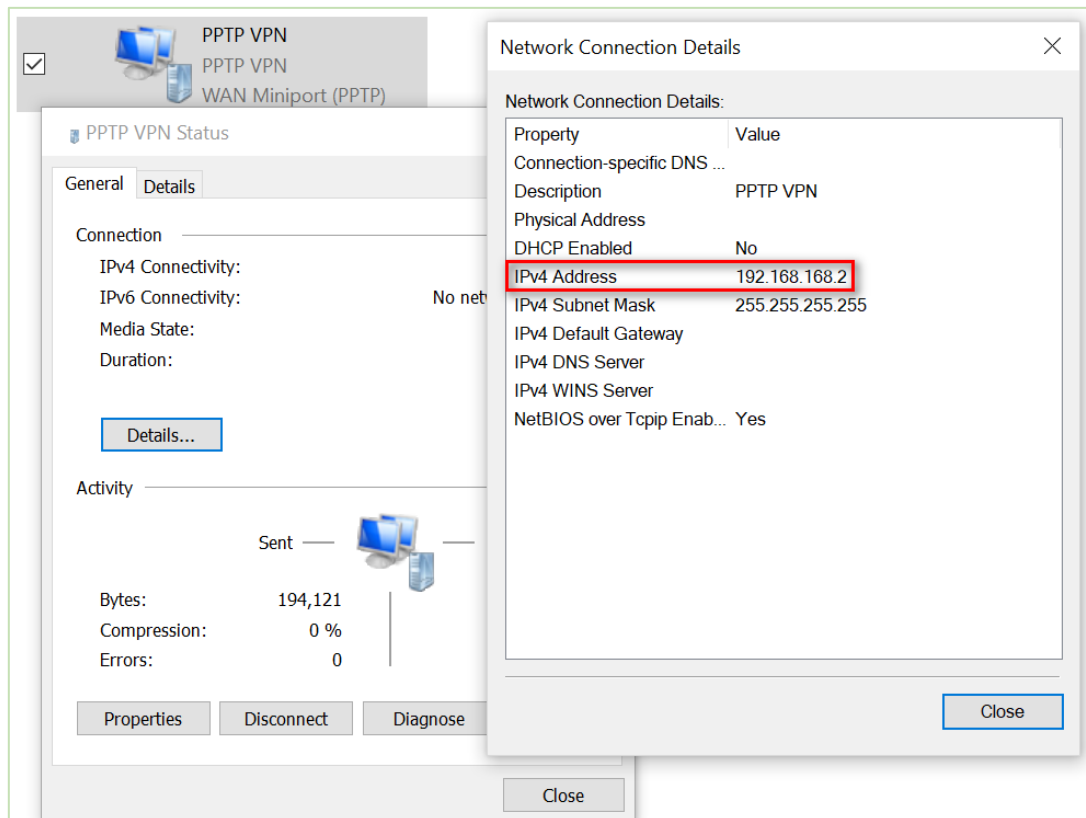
PPTP VPN
PPTP VPN
WAN Miniport (PPTP)

PPTP VPN Status

General Details

Connection
IPv4 Connectivity:
IPv6 Connectivity: No net
Media State:
Duration:

Details...

Activity
Sent

| | |
|---|---|
| Bytes: | 194,121 |
| Compression: | 0 % |
| Errors: | 0 |

Properties Disconnect Diagnose

Close

Network Connection Details

Network Connection Details:

| Property | Value |
|---|---|
| Connection-specific DNS ... | |
| Description | PPTP VPN |
| Physical Address | |
| DHCP Enabled | No |
| IPv4 Address | 192.168.168.2 |
| IPv4 Subnet Mask | 255.255.255.255 |
| IPv4 Default Gateway | |
| IPv4 DNS Server | |
| IPv4 WINS Server | |
| NetBIOS over Tcpip Enab... | Yes |

Close